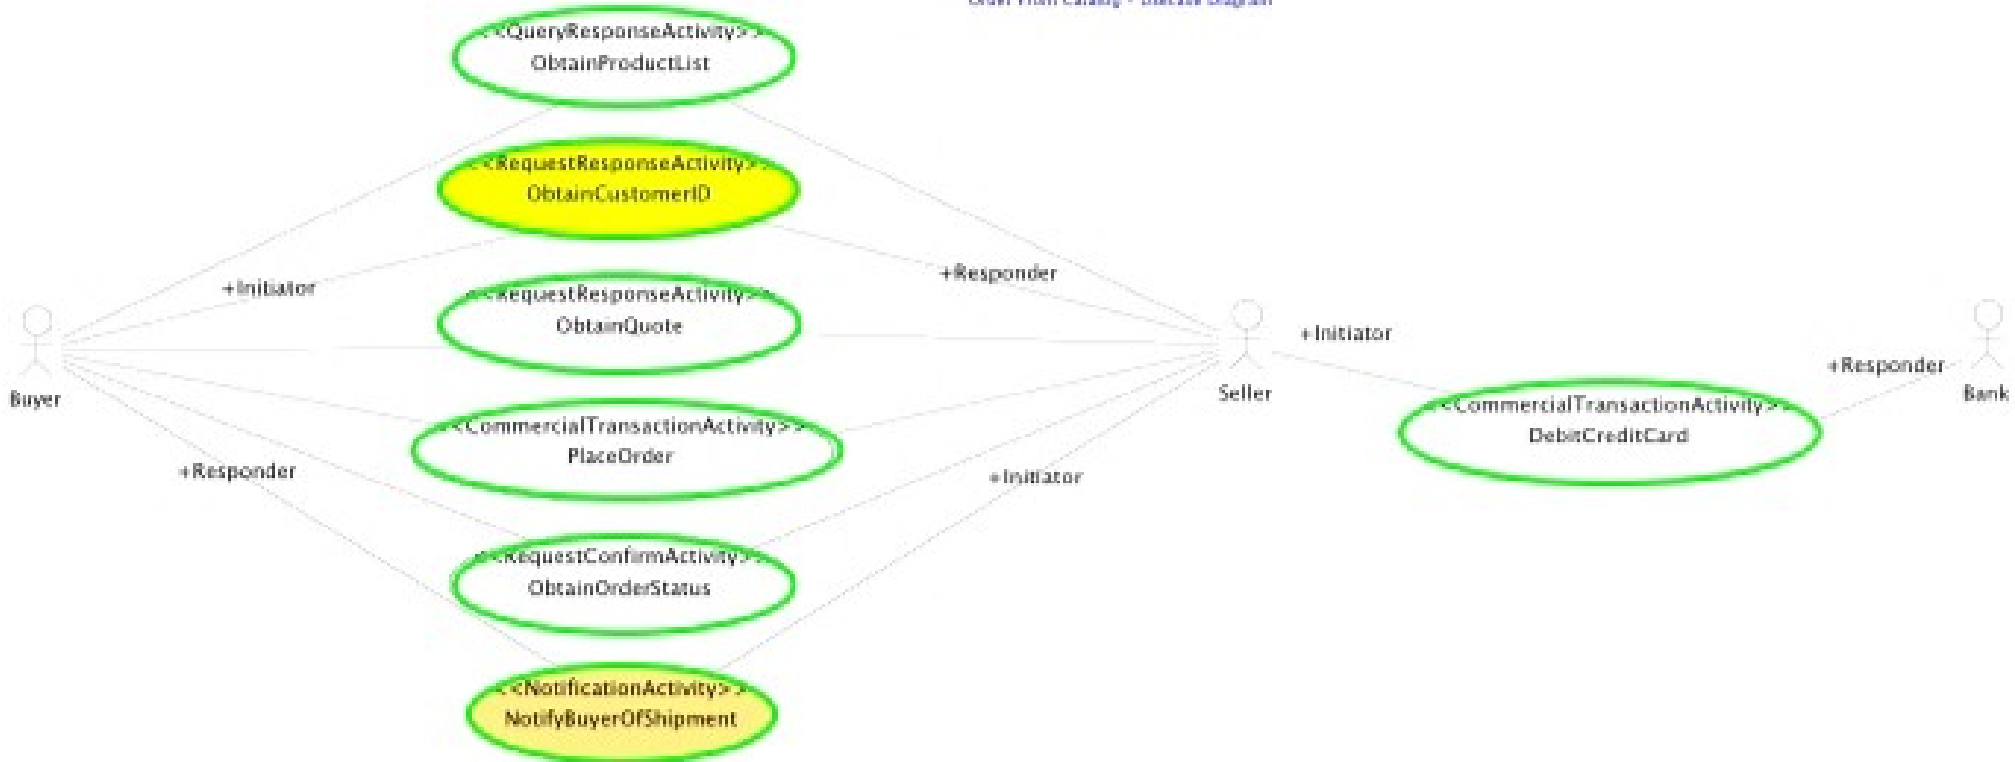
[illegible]

<<QueryResponseActivity>>
ObtainProductList

<<RequestResponseActivity>>
ObtainCustomerID

+Initiator

+Responder

<<RequestResponseActivity>>
ObtainQuote

Buyer

Seller

+Initiator

+Responder

Bank

<<CommercialTransactionActivity>>
PlaceOrder

<<CommercialTransactionActivity>>
DebitCreditCard

+Responder

+Initiator

<<RequestConfirmActivity>>
ObtainOrderStatus

<<NotificationActivity>>
NotifyBuyerOfShipment